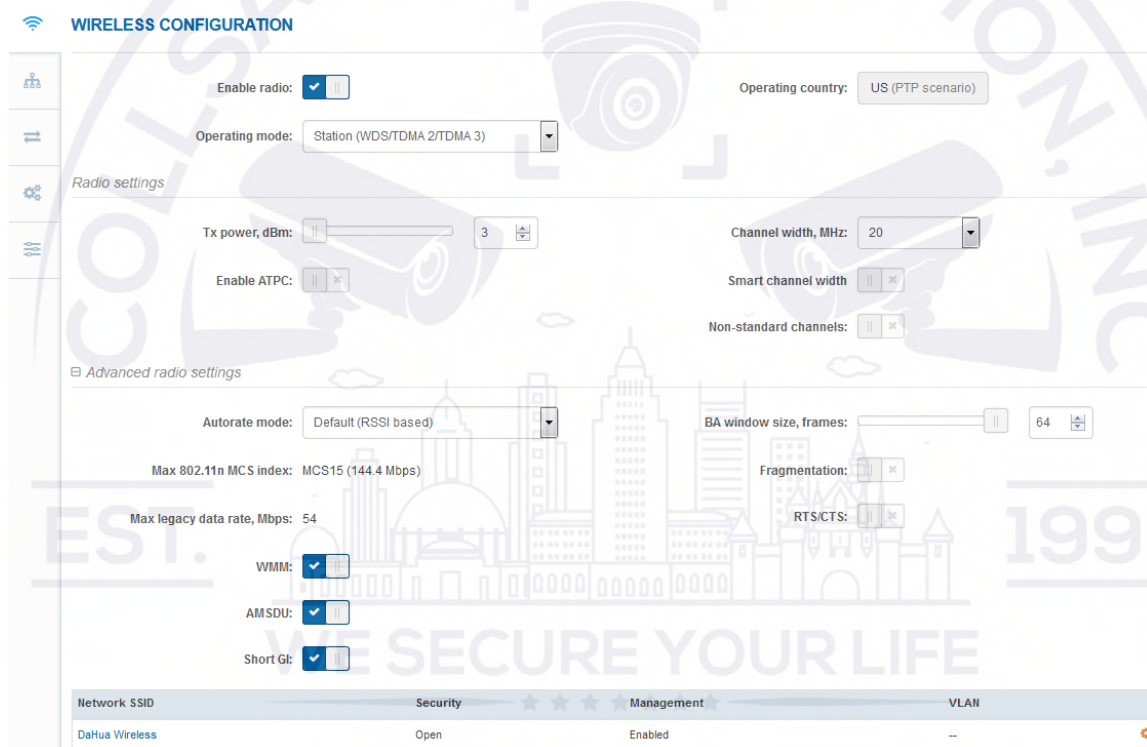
WIRELESS CONFIGURATION

Enable radio:

Operating country: US (PTP scenario)

Operating mode: Station (WDS/TDMA 2/TDMA 3)

Radio settings

Tx power, dBm: 3

Channel width, MHz: 20

Enable ATPC:

Smart channel width

Non-standard channels:

⊟ Advanced radio settings

Autorate mode: Default (RSSI based)

BA window size, frames: 64

Max 802.11n MCS index: MCS15 (144.4 Mbps)

Fragmentation:

Max legacy data rate, Mbps: 54

RTS/CTS:

WMM:

AMSDU:

Short GI:

EST. 199

WE SECURE YOUR LIFE

| Network SSID | Security | Management | VLAN |
|---|---|---|---|
| DaHua Wireless | Open | Enabled | -- |